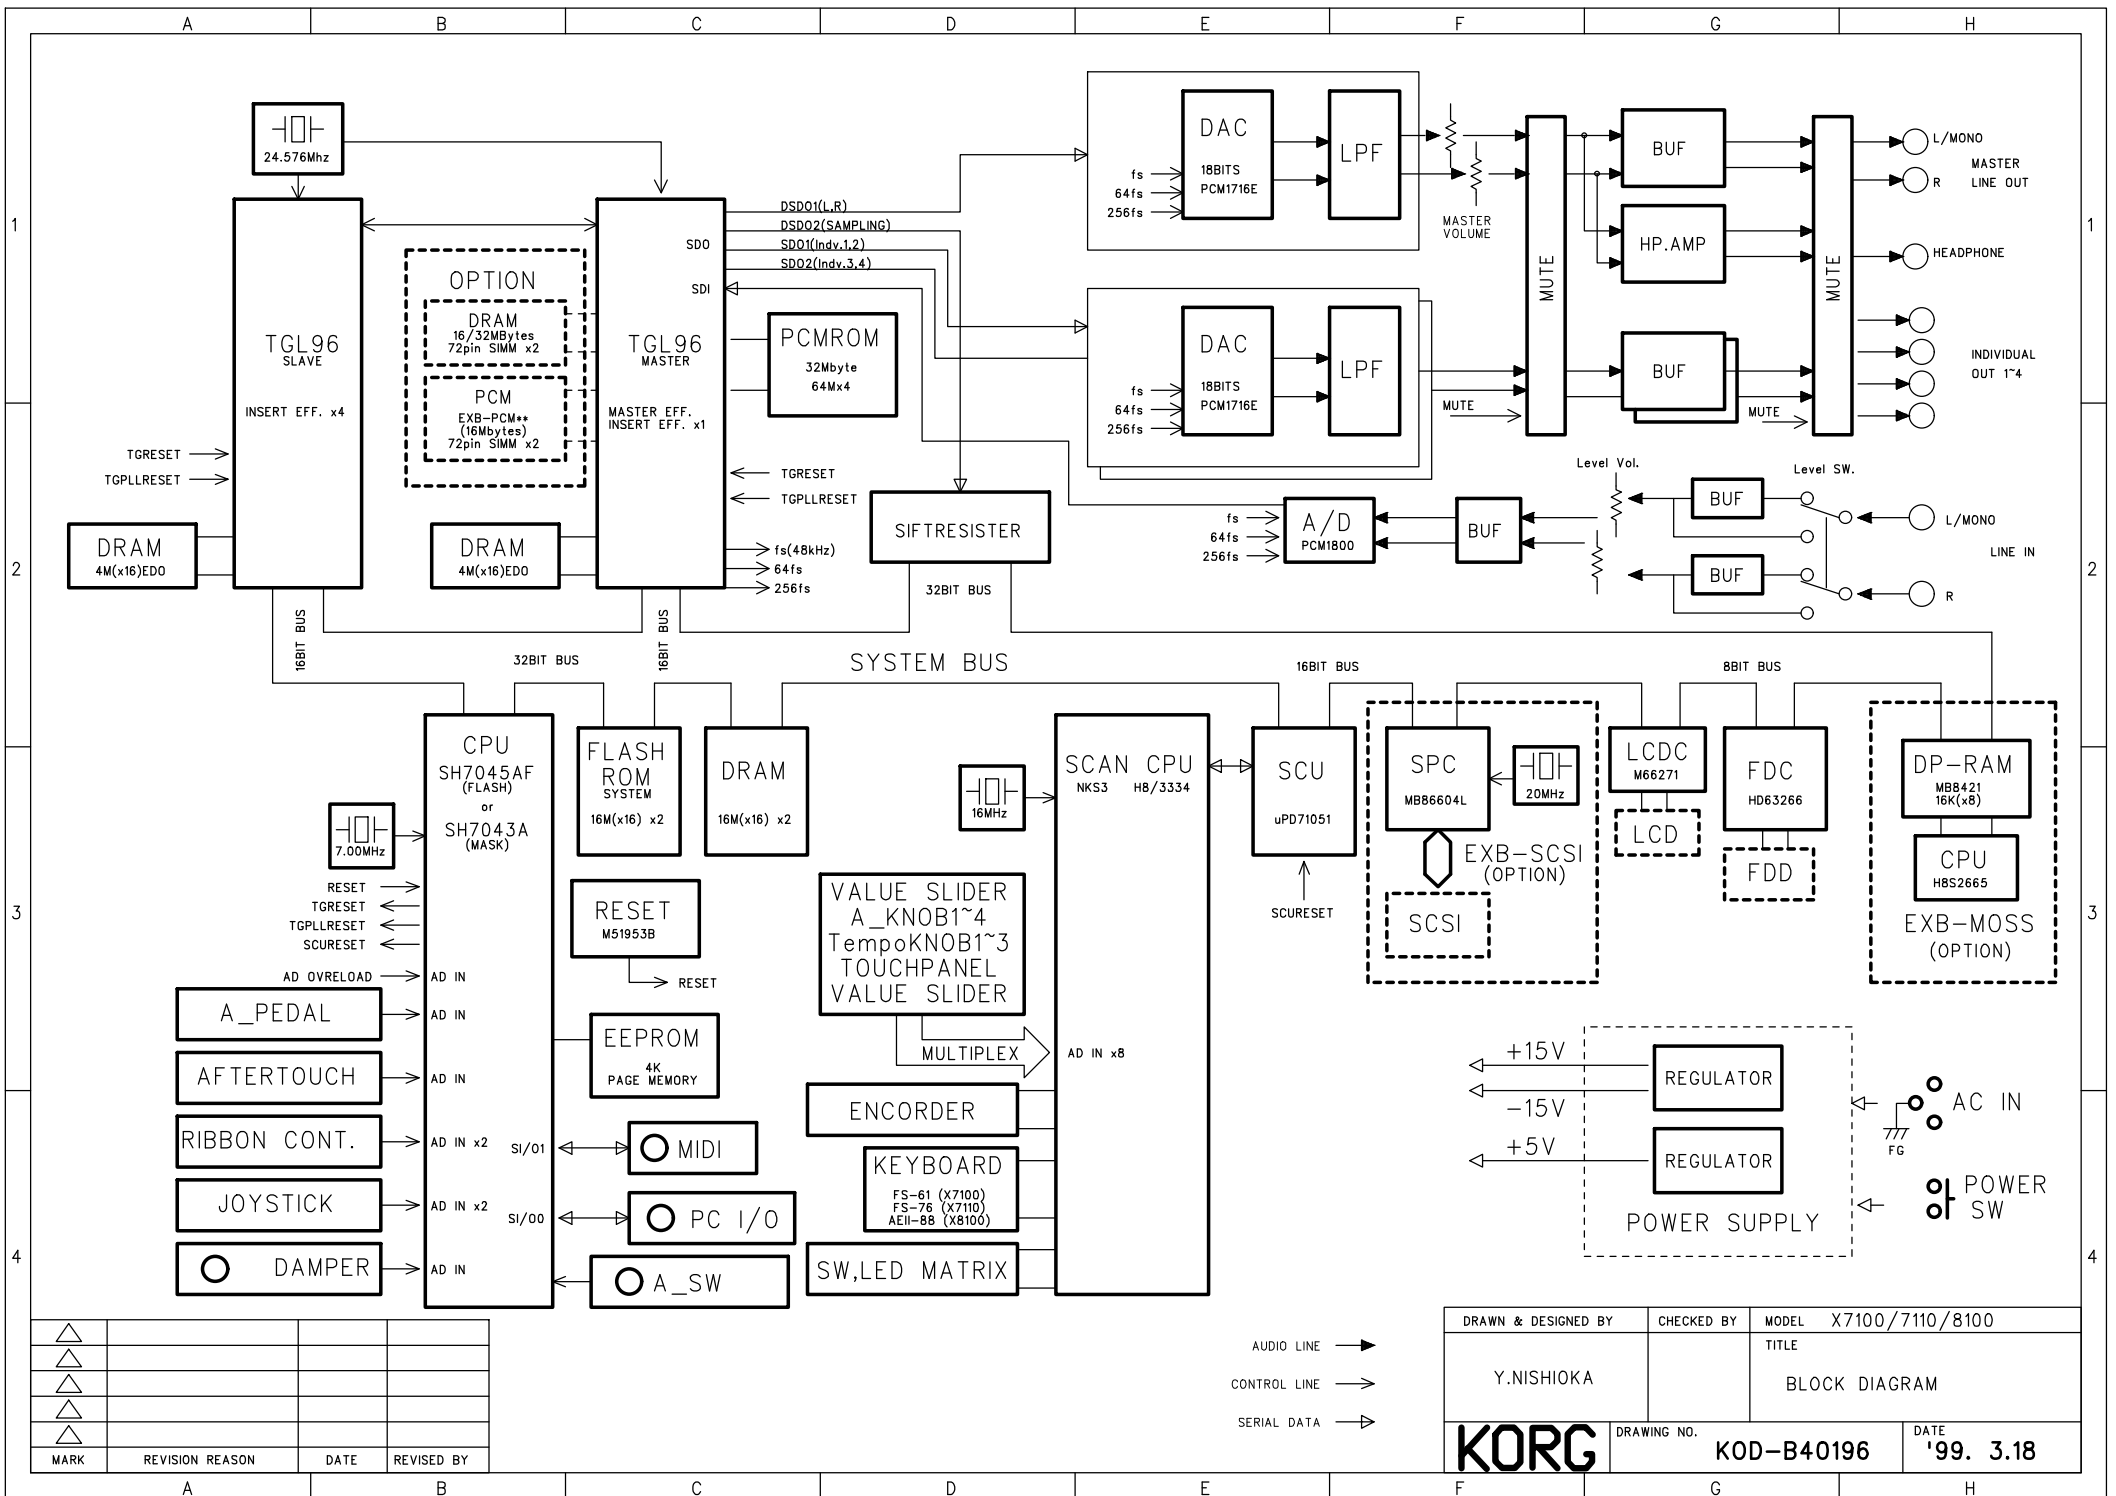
A B C D E F G H

1

24.576Mhz

TGL96
SLAVE

INSERT EFF. x4

TGRESET
TGPLLRESET

DRAM
4M(x16)EDO

OPTION
DRAM
16/32MBytes
72pin SIMM x2
PCM
EXB-PCM**
(16Mbytes)
72pin SIMM x2

DRAM
4M(x16)EDO

TGL96
MASTER

MASTER EFF.
INSERT EFF. x1

SDO
SDI

DSDO1(L,R)
DSDO2(SAMPLING)
SDO1(Indv.1,2)
SDO2(Indv.3,4)

PCMROM
32Mbyte
64Mx4

TGRESET
TGPLLRESET

fs(48kHz)
64fs
256fs

SIFTRESISTER
32BIT BUS

DAC
18BITS
PCM1716E
fs
64fs
256fs
LPF

DAC
18BITS
PCM1716E
fs
64fs
256fs
LPF

MASTER VOLUME
MUTE
MUTE
BUF
HP.AMP
BUF
MUTE
MUTE

L/MONO
R
MASTER LINE OUT
HEADPHONE
INDIVIDUAL OUT 1~4

Level Vol.
Level SW.
A/D
PCM1800
fs
64fs
256fs
BUF
BUF
BUF
L/MONO
LINE IN
R

2

16BIT BUS
32BIT BUS
16BIT BUS
SYSTEM BUS
16BIT BUS
8BIT BUS

CPU
SH7045AF
(FLASH)
or
SH7043A
(MASK)

7.00MHz

RESET
TGRESET
TGPLLRESET
SCURESET
AD OVRELOAD
AD IN
AD IN
AD IN
AD IN x2
AD IN x2
AD IN
SI/01
SI/00

A_PEDAL
AFTERTOUCH
RIBBON CONT.
JOYSTICK
DAMPER

FLASH ROM
SYSTEM
16M(x16) x2

DRAM
16M(x16) x2

RESET
M51953B
RESET

EEPROM
4K
PAGE MEMORY

MIDI
PC I/O
A_SW

16MHz

VALUE SLIDER
A_KNOB1~4
TempoKNOB1~3
TOUCHPANEL
VALUE SLIDER
MULTIPLEX

ENCORDER
KEYBOARD
FS-61 (X7100)
FS-76 (X7110)
AEII-88 (X8100)
SW,LED MATRIX

SCAN CPU
NKS3 H8/3334
AD IN x8

SCU
uPD71051
SCURESET

SPC
MB86604L
20MHz
EXB-SCSI
(OPTION)
SCSI

LCDC
M66271
LCD

FDC
HD63266
FDD

DP-RAM
MB8421
16K(x8)
CPU
H8S2665
EXB-MOSS
(OPTION)

3

+15V
-15V
+5V
REGULATOR
REGULATOR
POWER SUPPLY
AC IN
FG
POWER SW

4

MARK | REVISION REASON | DATE | REVISED BY

AUDIO LINE
CONTROL LINE
SERIAL DATA

DRAWN & DESIGNED BY
Y.NISHIOKA
CHECKED BY
MODEL X7100/7110/8100
TITLE
BLOCK DIAGRAM
KORG
DRAWING NO.
KOD-B40196
DATE
'99. 3.18

A B C D E F G H